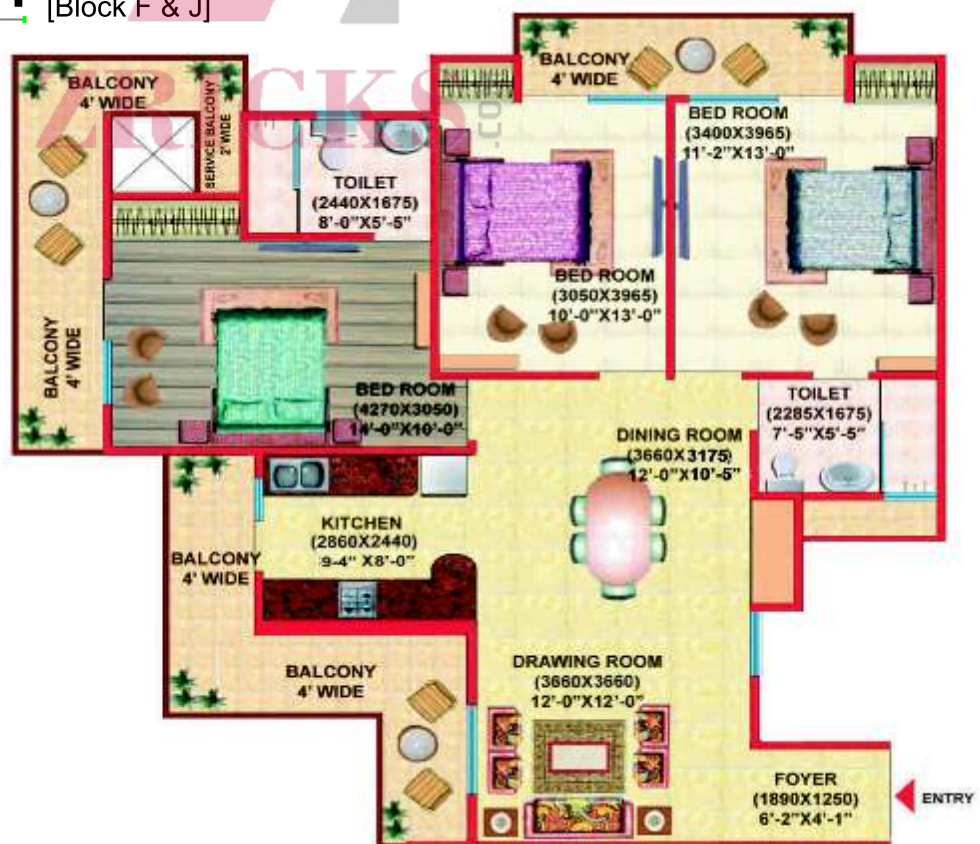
[Block F & J]

BALCONY 4' WIDE

SERVICE BALCONY 2' WIDE

TOILET (2440X1675) 8'-0"X5'-5"

BALCONY 4' WIDE

BED ROOM (3400X3965) 11'-2"X13'-0"

BED ROOM (3050X3965) 10'-0"X13'-0"

BALCONY 4' WIDE

BED ROOM (4270X3050) 14'-0"X10'-0"

TOILET (2285X1675) 7'-5"X5'-5"

DINING ROOM (3660X3175) 12'-0"X10'-5"

KITCHEN (2860X2440) 9-4" X8'-0"

BALCONY 4' WIDE

BALCONY 4' WIDE

DRAWING ROOM (3660X3660) 12'-0"X12'-0"

FOYER (1890X1250) 6'-2"X4'-1"

ENTRY